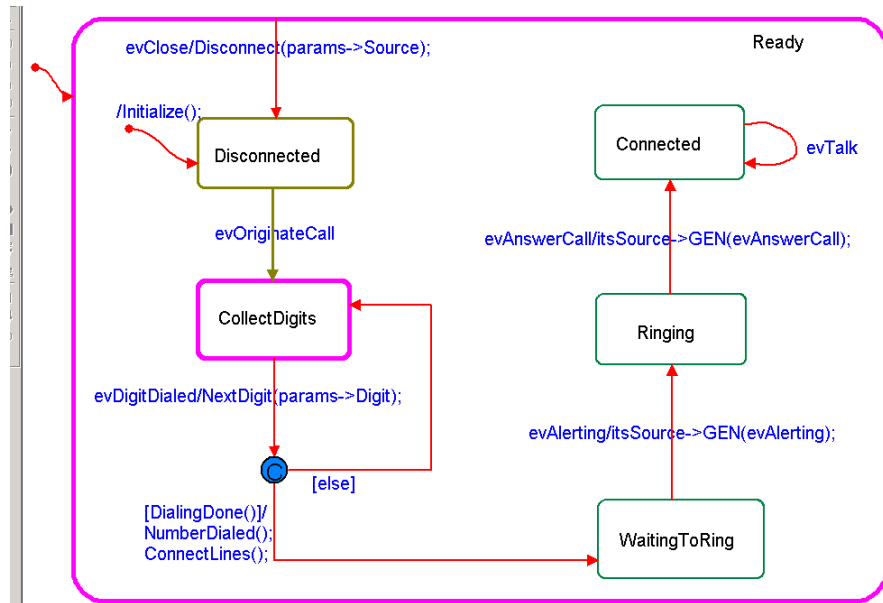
evClose/Disconnect(params->Source);

Ready

/Initialize();

Disconnected

Connected

evTalk

evOriginateCall

evAnswerCall/itsSource->GEN(evAnswerCall);

CollectDigits

Ringing

evDigitDialed/NextDigit(params->Digit);

evAlerting/itsSource->GEN(evAlerting);

C

[else]

[DialingDone()]/
NumberDialed();
ConnectLines();

WaitingToRing